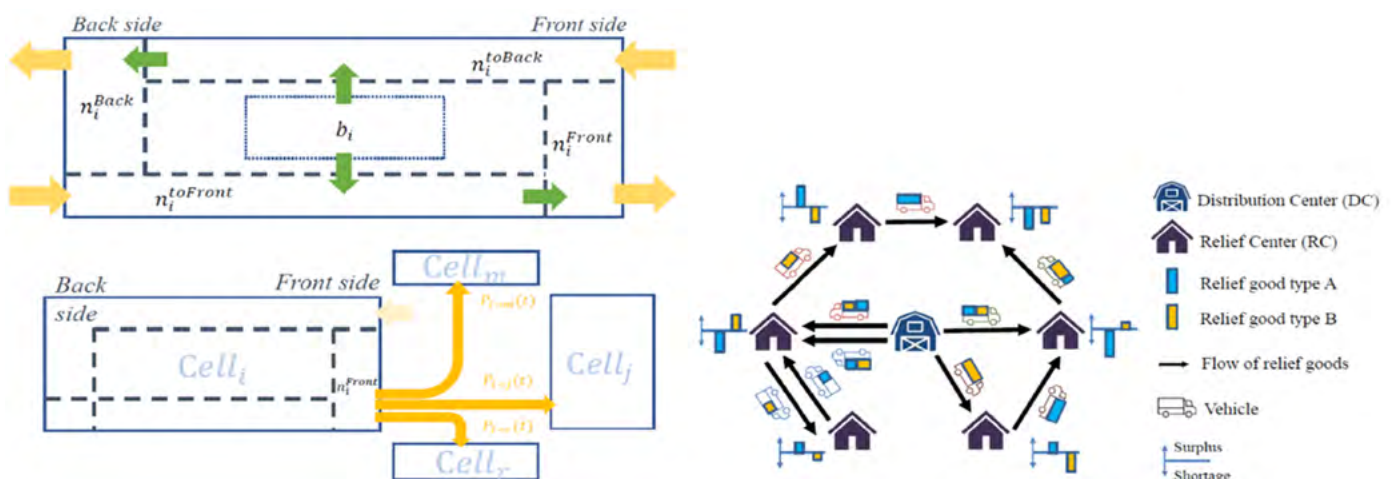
Back side

Front side

$n_i^{toBack}$

$n_i^{Back}$

$b_i$

$n_i^{Front}$

$n_i^{toFront}$

Back side

Front side

$Cell_m$

$Cell_i$

$n_i^{Front}$

$P_{i\to m}(t)$

$P_{i\to j}(t)$

$P_{i\to r}(t)$

$Cell_j$

$Cell_r$

Distribution Center (DC)

Relief Center (RC)

Relief good type A

Relief good type B

Flow of relief goods

Vehicle

Surplus

Shortage